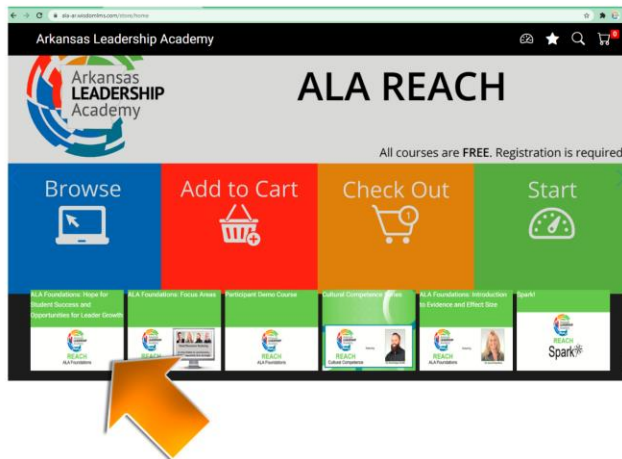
ala-ar.wisdomlms.com/store/home

Arkansas Leadership Academy

Arkansas LEADERSHIP Academy

ALA REACH

All courses are FREE. Registration is required

Browse

Add to Cart

Check Out

Start

ALA Foundations: Hope for Student Success and Opportunities for Leader Growth

REACH
ALA Foundations

ALA Foundations: Focus Areas

REACH

Participant Demo Course

REACH
ALA Foundations

Cultural Competence Series

REACH
Cultural Competence

ALA Foundations: Introduction to Evidence and Effect Size

REACH
ALA Foundations

Spark!

REACH
Spark